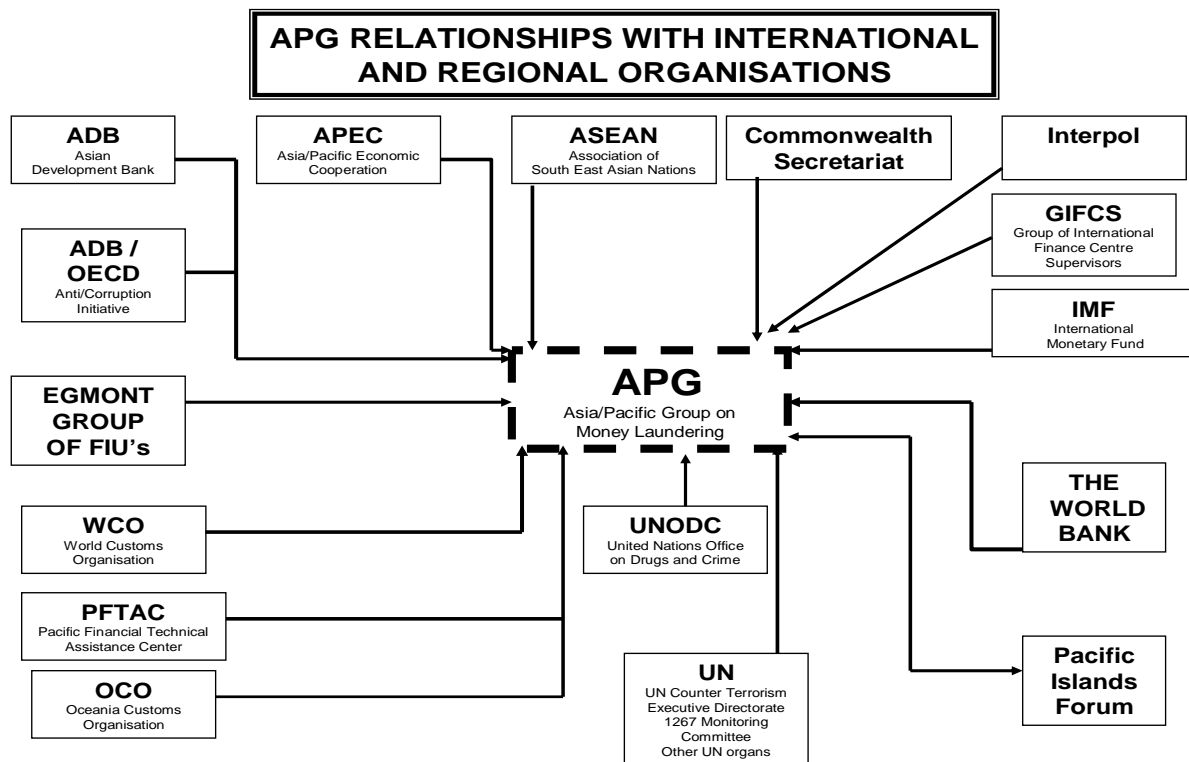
APG RELATIONSHIPS WITH INTERNATIONAL AND REGIONAL ORGANISATIONS

ADB
Asian Development Bank

APEC
Asia/Pacific Economic Cooperation

ASEAN
Association of South East Asian Nations

Commonwealth Secretariat

Interpol

GIFCS
Group of International Finance Centre Supervisors

ADB / OECD
Anti/Corruption Initiative

IMF
International Monetary Fund

EGMONT GROUP OF FIU's

APG
Asia/Pacific Group on Money Laundering

THE WORLD BANK

WCO
World Customs Organisation

UNODC
United Nations Office on Drugs and Crime

PFTAC
Pacific Financial Technical Assistance Center

OCO
Oceania Customs Organisation

UN
UN Counter Terrorism Executive Directorate
1267 Monitoring Committee
Other UN organs

Pacific Islands Forum